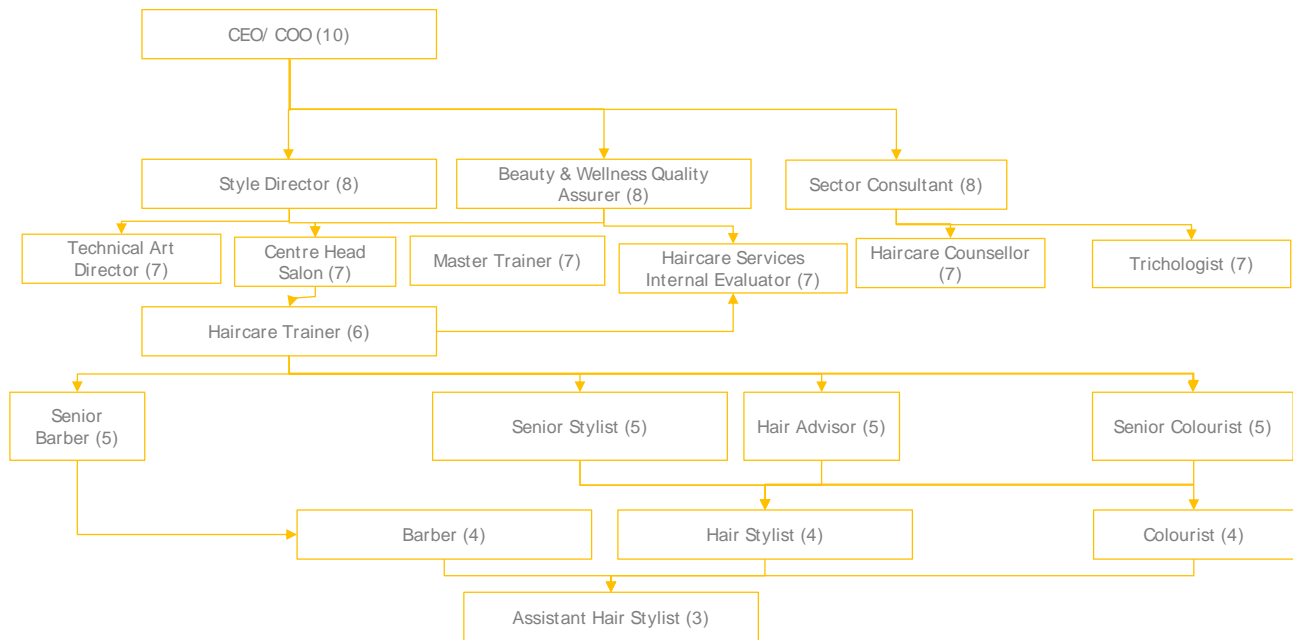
CEO/ COO (10)

Style Director (8)

Beauty & Wellness Quality Assurer (8)

Sector Consultant (8)

Technical Art Director (7)

Centre Head Salon (7)

Master Trainer (7)

Haircare Services Internal Evaluator (7)

Haircare Counsellor (7)

Trichologist (7)

Haircare Trainer (6)

Senior Barber (5)

Senior Stylist (5)

Hair Advisor (5)

Senior Colourist (5)

Barber (4)

Hair Stylist (4)

Colourist (4)

Assistant Hair Stylist (3)